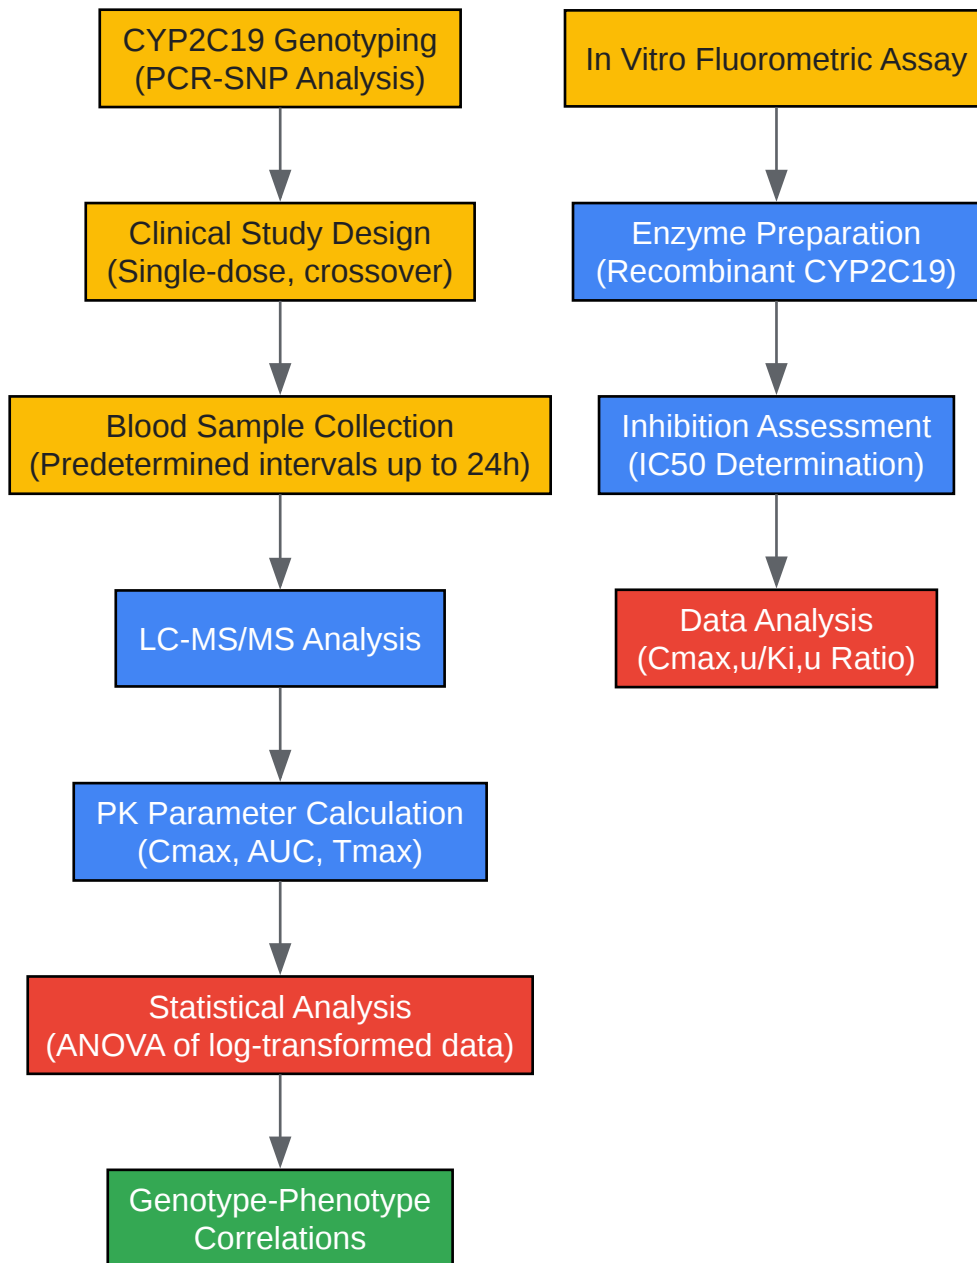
CYP2C19 Genotyping (PCR-SNP Analysis)

Clinical Study Design (Single-dose, crossover)

Blood Sample Collection (Predetermined intervals up to 24h)

LC-MS/MS Analysis

PK Parameter Calculation (Cmax, AUC, Tmax)

Statistical Analysis (ANOVA of log-transformed data)

Genotype-Phenotype Correlations

In Vitro Fluorometric Assay

Enzyme Preparation (Recombinant CYP2C19)

Inhibition Assessment (IC50 Determination)

Data Analysis (Cmax,u/Ki,u Ratio)